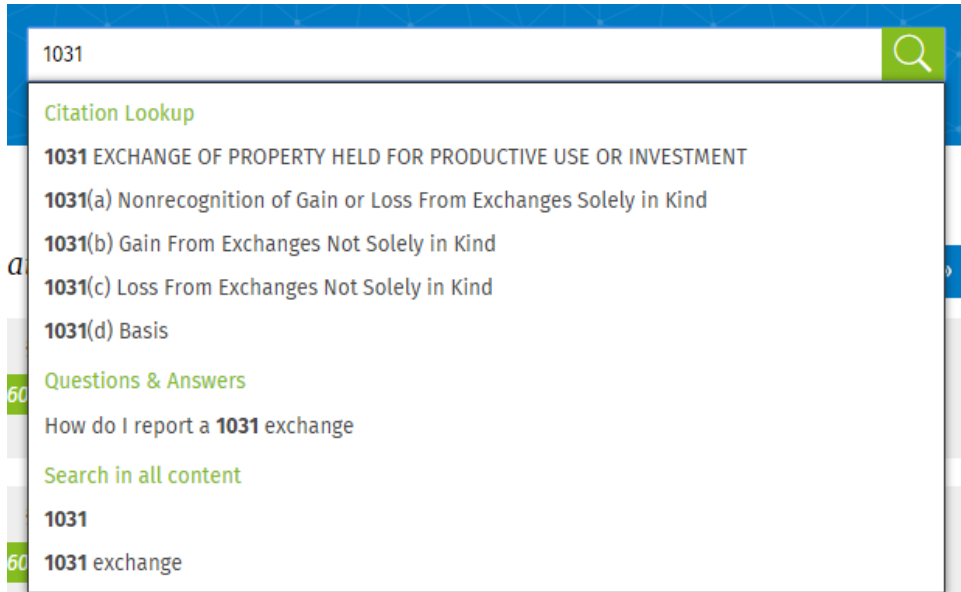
1031

Citation Lookup

1031 EXCHANGE OF PROPERTY HELD FOR PRODUCTIVE USE OR INVESTMENT

1031(a) Nonrecognition of Gain or Loss From Exchanges Solely in Kind

1031(b) Gain From Exchanges Not Solely in Kind

1031(c) Loss From Exchanges Not Solely in Kind

1031(d) Basis

Questions & Answers

How do I report a 1031 exchange

Search in all content

1031

1031 exchange